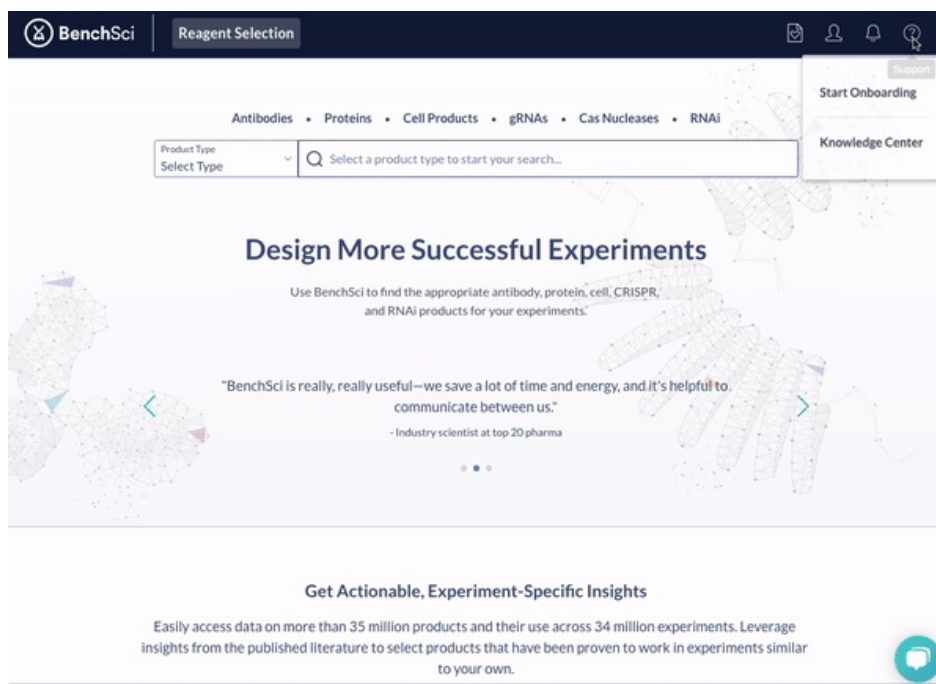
BenchSci

Reagent Selection

Support

Start Onboarding

Knowledge Center

Antibodies • Proteins • Cell Products • gRNAs • Cas Nucleases • RNAi

Product Type
Select Type

Select a product type to start your search...

Design More Successful Experiments

Use BenchSci to find the appropriate antibody, protein, cell, CRISPR, and RNAi products for your experiments.

"BenchSci is really, really useful—we save a lot of time and energy, and it's helpful to communicate between us."

- Industry scientist at top 20 pharma

Get Actionable, Experiment-Specific Insights

Easily access data on more than 35 million products and their use across 34 million experiments. Leverage insights from the published literature to select products that have been proven to work in experiments similar to your own.